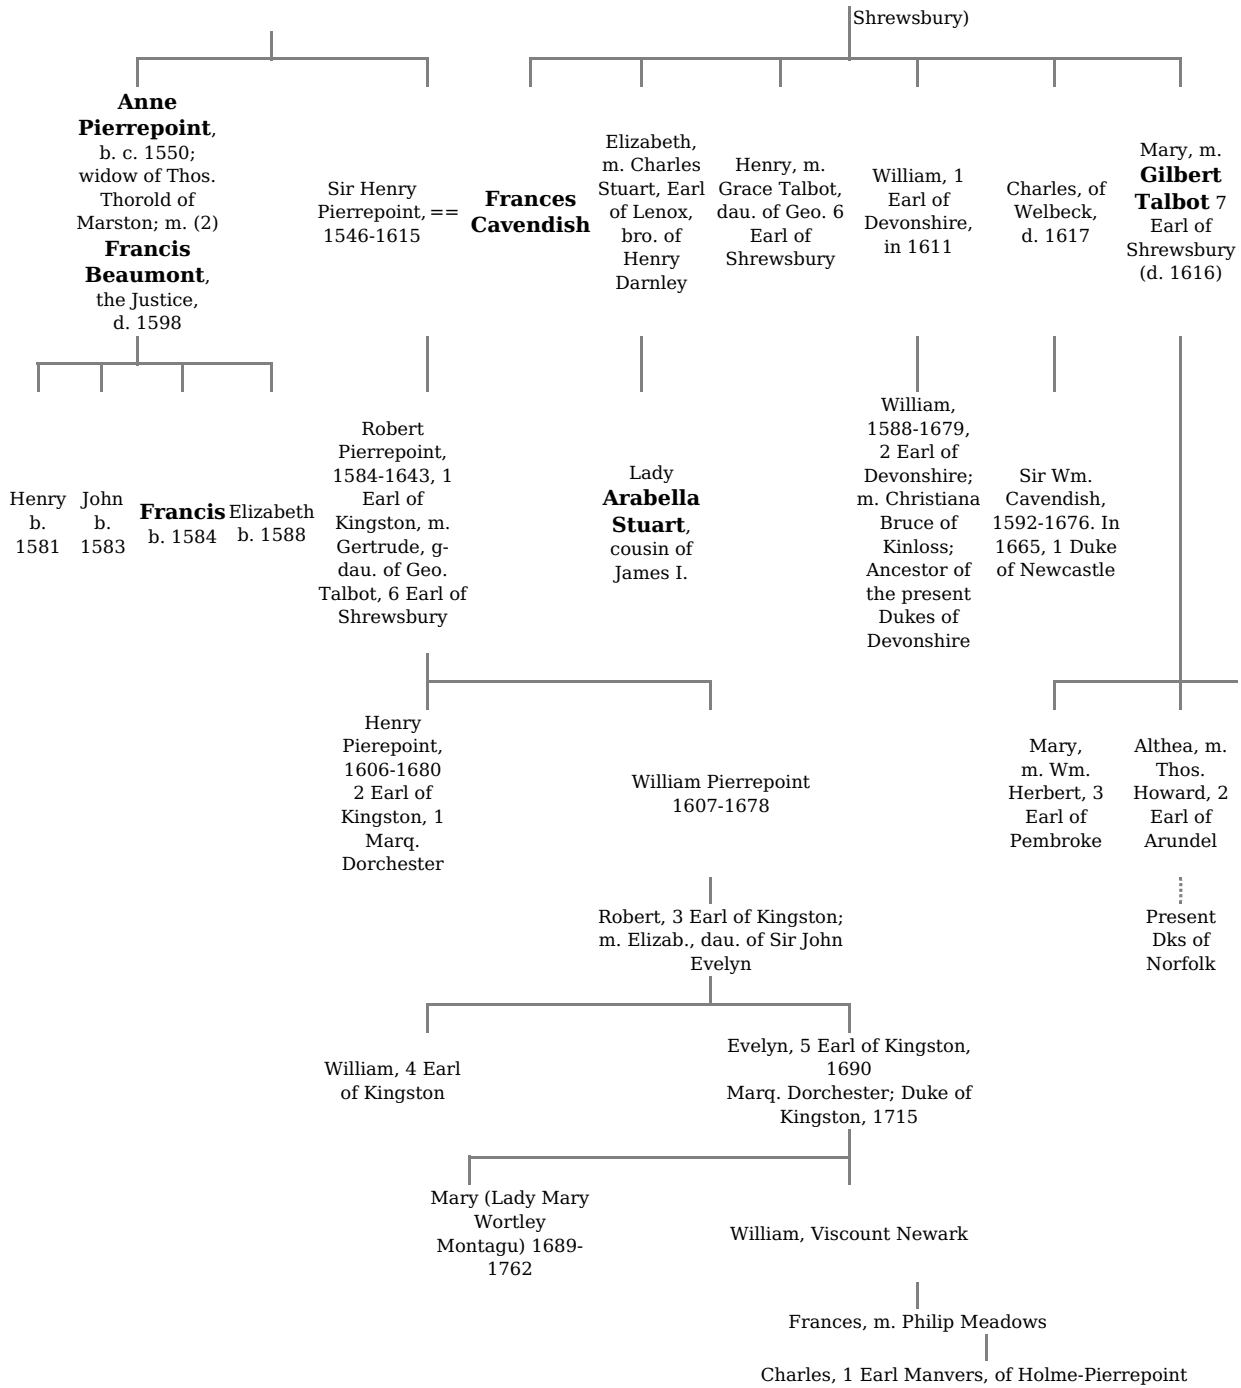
Shrewsbury)

**Anne Pierrepoint**, b. c. 1550; widow of Thos. Thorold of Marston; m. (2) **Francis Beaumont**, the Justice, d. 1598

Sir Henry Pierrepoint, == 1546-1615

**Frances Cavendish**

Elizabeth, m. Charles Stuart, Earl of Lenox, bro. of Henry Darnley

Henry, m. Grace Talbot, dau. of Geo. 6 Earl of Shrewsbury

William, 1 Earl of Devonshire, in 1611

Charles, of Welbeck, d. 1617

Mary, m. **Gilbert Talbot** 7 Earl of Shrewsbury (d. 1616)

Henry b. 1581

John b. 1583

**Francis** b. 1584

Elizabeth b. 1588

Robert Pierrepoint, 1584-1643, 1 Earl of Kingston, m. Gertrude, g-dau. of Geo. Talbot, 6 Earl of Shrewsbury

Lady **Arabella Stuart**, cousin of James I.

William, 1588-1679, 2 Earl of Devonshire; m. Christiana Bruce of Kinloss; Ancestor of the present Dukes of Devonshire

Sir Wm. Cavendish, 1592-1676. In 1665, 1 Duke of Newcastle

Henry Pierepoint, 1606-1680 2 Earl of Kingston, 1 Marq. Dorchester

William Pierrepoint 1607-1678

Mary, m. Wm. Herbert, 3 Earl of Pembroke

Althea, m. Thos. Howard, 2 Earl of Arundel

Present Dks of Norfolk

Robert, 3 Earl of Kingston; m. Elizab., dau. of Sir John Evelyn

William, 4 Earl of Kingston

Evelyn, 5 Earl of Kingston, 1690 Marq. Dorchester; Duke of Kingston, 1715

Mary (Lady Mary Wortley Montagu) 1689-1762

William, Viscount Newark

Frances, m. Philip Meadows

Charles, 1 Earl Manvers, of Holme-Pierrepoint